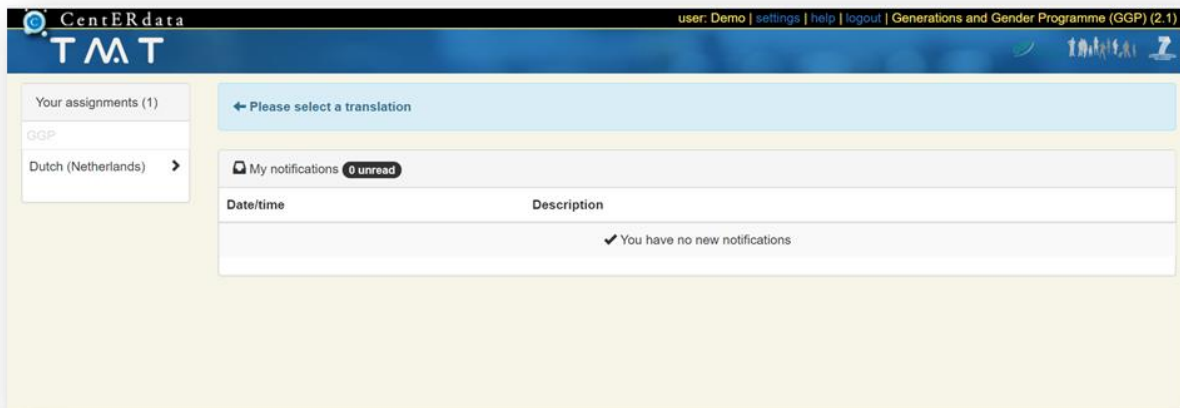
CentERdata

TMT

user: Demo | settings | help | logout | Generations and Gender Programme (GGP) (2.1)

Your assignments (1)

GGP

Dutch (Netherlands) >

← Please select a translation

My notifications 0 unread

| Date/time | Description |
|---|---|
| | ✔ You have no new notifications |